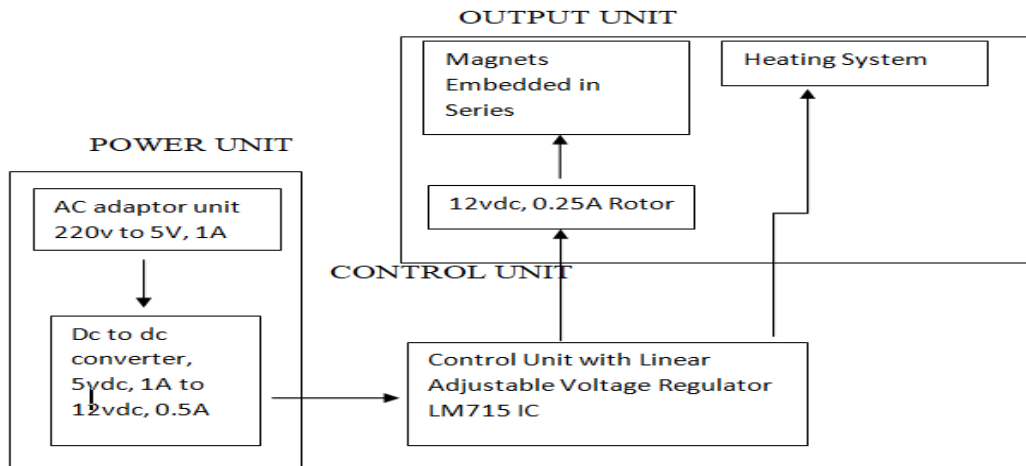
OUTPUT UNIT

Magnets Embedded in Series

Heating System

POWER UNIT

AC adaptor unit 220v to 5V, 1A

12vdc, 0.25A Rotor

CONTROL UNIT

Dc to dc converter, 5vdc, 1A to 12vdc, 0.5A

Control Unit with Linear Adjustable Voltage Regulator LM715 IC